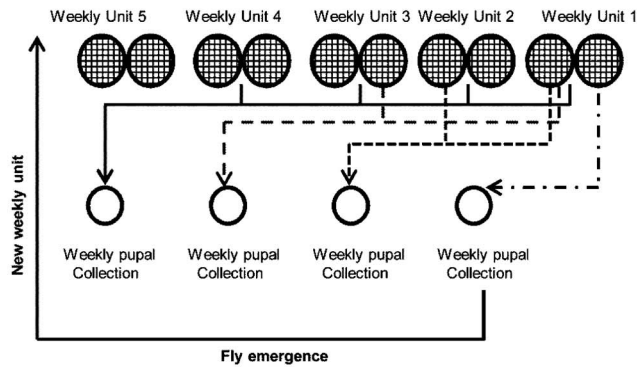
Weekly Unit 5 Weekly Unit 4 Weekly Unit 3 Weekly Unit 2 Weekly Unit 1

New weekly unit

Weekly pupal Collection

Weekly pupal Collection

Weekly pupal Collection

Weekly pupal Collection

Fly emergence